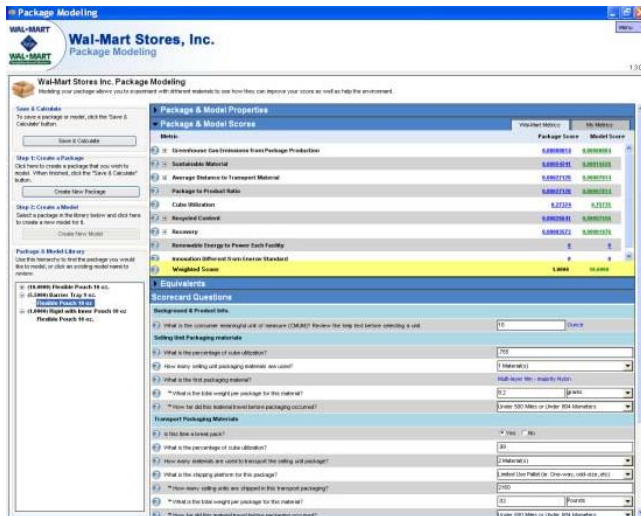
Package Modeling

WAL-MART

Wal-Mart Stores, Inc.
Package Modeling

Menu

1.3.0

Wal-Mart Stores Inc. Package Modeling
Modeling your package allows you to experiment with different materials to see how they can improve your score as well as help the environment.

Save & Calculate
To save a package or model, click the 'Save & Calculate' button.

Save & Calculate

Step 1: Create a Package
Click here to create a package that you wish to model. When finished, click the "Save & Calculate" button.

Create New Package

Step 2: Create a Model
Select a package in the library below and click here to create a new model for it.

Create New Model

Package & Model Library
Use this hierarchy to find the package you would like to model, or click an existing model name to review.

(16.0000) Flexible Pouch 16 oz.
(5.2000) Barrier Tray 9 oz.
Flexible Pouch 10 oz
(3.0000) Rigid with Inner Pouch 10 oz
Flexible Pouch 10 oz.

Package & Model Properties

Package & Model Scores

Wal-Mart Metrics | My Metrics

| Metric | Package Score | Model Score |
|---|---|---|
| Greenhouse Gas Emissions from Package Production | 0.00000013 | 0.00000004 |
| Sustainable Material | 0.00004241 | 0.00011025 |
| Average Distance to Transport Material | 0.00027126 | 0.00007013 |
| Package to Product Ratio | 0.00027126 | 0.00007013 |
| Cube Utilization | 0.27374 | 0.71771 |
| Recycled Content | 0.00020641 | 0.00007156 |
| Recovery | 0.00003673 | 0.00001075 |
| Renewable Energy to Power Each Facility | 0 | 0 |
| Innovation Different from Energy Standard | 0 | 0 |
| Weighted Score | 1.0000 | 10.0000 |

Equivalents

Scorecard Questions

Background & Product Info.

What is the consumer meaningful unit of measure (CMUM)? Review the help text before selecting a unit. | 10 | Ounce

Selling Unit Packaging materials

What is the percentage of cube utilization? | 75

How many selling unit packaging materials are used? | 1 Material(s)

What is the first packaging material? | Multi-layer film - majority Nylon

*What is the total weight per package for this material? | 8.2 | grams

*How far did this material travel before packaging occurred? | Under 500 Miles or Under 804 Kilometers

Transport Packaging Materials

Is this time a break pack? | Yes | No

What is the percentage of cube utilization? | 30

How many materials are used to transport the selling unit package? | 2 Material(s)

What is the shipping platform for this package? | Limited Use Pallet (ie. One-way, odd-size, etc)

*How many selling units are shipped in this transport packaging? | 2160

*What is the total weight per package for this material? | 83 | Pounds

*How far did this material travel before packaging occurred? | Under 500 Miles or Under 804 Kilometers